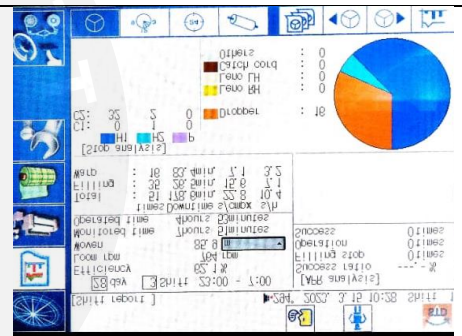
[Shift report]
28 day
3 Shift 22:00 - 7:00
▶284, 2022, 3,16 10:28 Shift 1
Efficiency
82.1 %
Loom rpm
764 rpm
Woven
88.8 m
Monitored time
7hours 5minutes
Operated time
6hours 5minutes
Times Downtime Stops/h
Total
51
176.8min.
10.4
Filling
35
56.2min.
15.6
Warp
16
82.4min.
7.1
3.2
[Stop analysis]
C1:
35
2
0
C2:
H1
H2
P
Dropper
: 16
Leno RH
: 0
Leno LH
: 0
Catch cord
: 0
Others
: 0
[ARR analysis]
Success ratio
---.- %
Filling stop
0 times
Operation
0 times
Success
0 times
STD